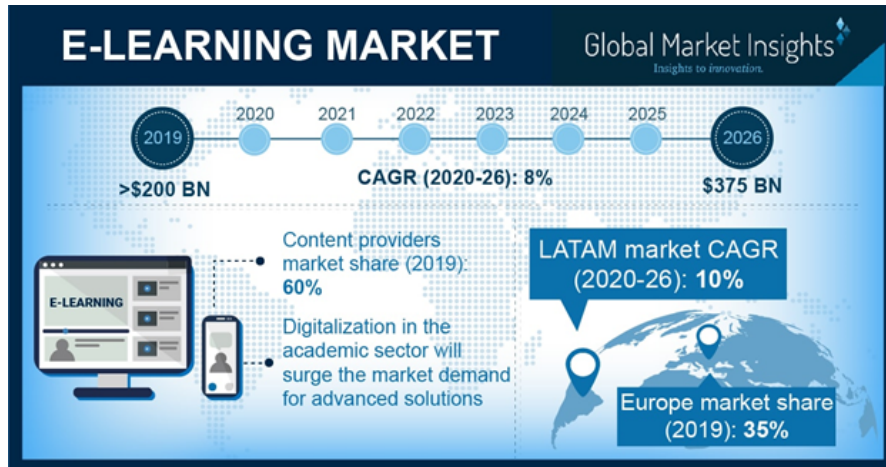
E-LEARNING MARKET

Global Market Insights
Insights to innovation.

2019 2020 2021 2022 2023 2024 2025 2026

>$200 BN

CAGR (2020-26): 8%

$375 BN

E-LEARNING

Content providers market share (2019): 60%

Digitalization in the academic sector will surge the market demand for advanced solutions

LATAM market CAGR (2020-26): 10%

Europe market share (2019): 35%